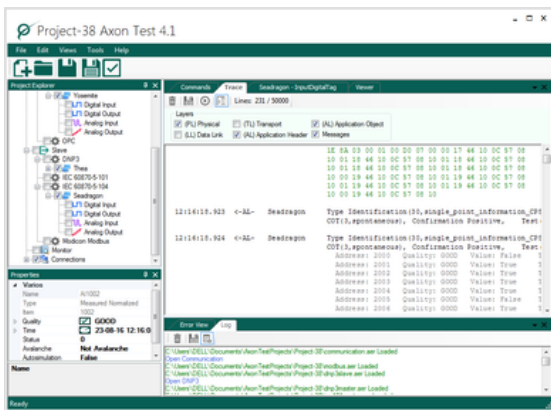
Project-38 Axon Test 4.1

File Edit Views Tools Help

Project Explorer

Yosemite
Digital Input
Digital Output
Analog Input
Analog Output
OPC
Slave
DNP3
Thex
IEC 60870-5-101
IEC 60870-5-104
Seadragon
Digital Input
Digital Output
Analog Input
Analog Output
Modicon Modbus
Monitor
Connections

Properties

Various
Name AI1002
Type Measured Normalized
Item 1002
Quality GOOD
Time 23-08-16 12:16:0
Status 0
Avalanche Not Avalanche
Autosimulation False

Name

Commands Trace Seadragon - InputDigitalTag Viewer

Lines: 231 / 50000

Layers
(PL) Physical
(TL) Transport
(AL) Application Object
(LL) Data Link
(AL) Application Header
Messages

1E 8A 03 00 01 00 0C 57 08 00 00 17 44 10 0C 57 08
10 01 18 44 10 0C 57 08 10 01 18 44 10 0C 57 08
10 01 18 44 10 0C 57 08 10 01 18 44 10 0C 57 08
10 00 19 44 10 0C 57 08 10 01 18 44 10 0C 57 08
10 01 19 44 10 0C 57 08 10 01 19 44 10 0C 57 08
10 00 19 44 10 0C 57 08 10

12:16:15.923 <-AL- Seadragon Type Identification(30,single_point_information_CP5
COT(3,spontaneous), Confirmation Positive, Test-

12:16:15.924 <-AL- Seadragon Type Identification(30,single_point_information_CP5
COT(3,spontaneous), Confirmation Positive, Test-
Address: 2000 Quality: 0000 Value: False T
Address: 2001 Quality: 0000 Value: True T
Address: 2002 Quality: 0000 Value: True T
Address: 2003 Quality: 0000 Value: True T
Address: 2004 Quality: 0000 Value: True T
Address: 2005 Quality: 0000 Value: False T
Address: 2006 Quality: 0000 Value: True T

Error View Log

C:\Users\DELL\Documents\AxonTest\Projects\Project-38\communication.aer Loaded
Open Communication
C:\Users\DELL\Documents\AxonTest\Projects\Project-38\modbus.aer Loaded
C:\Users\DELL\Documents\AxonTest\Projects\Project-38\dnp3slave.aer Loaded
Open DNP3
C:\Users\DELL\Documents\AxonTest\Projects\Project-38\dnp3master.aer Loaded

Ready